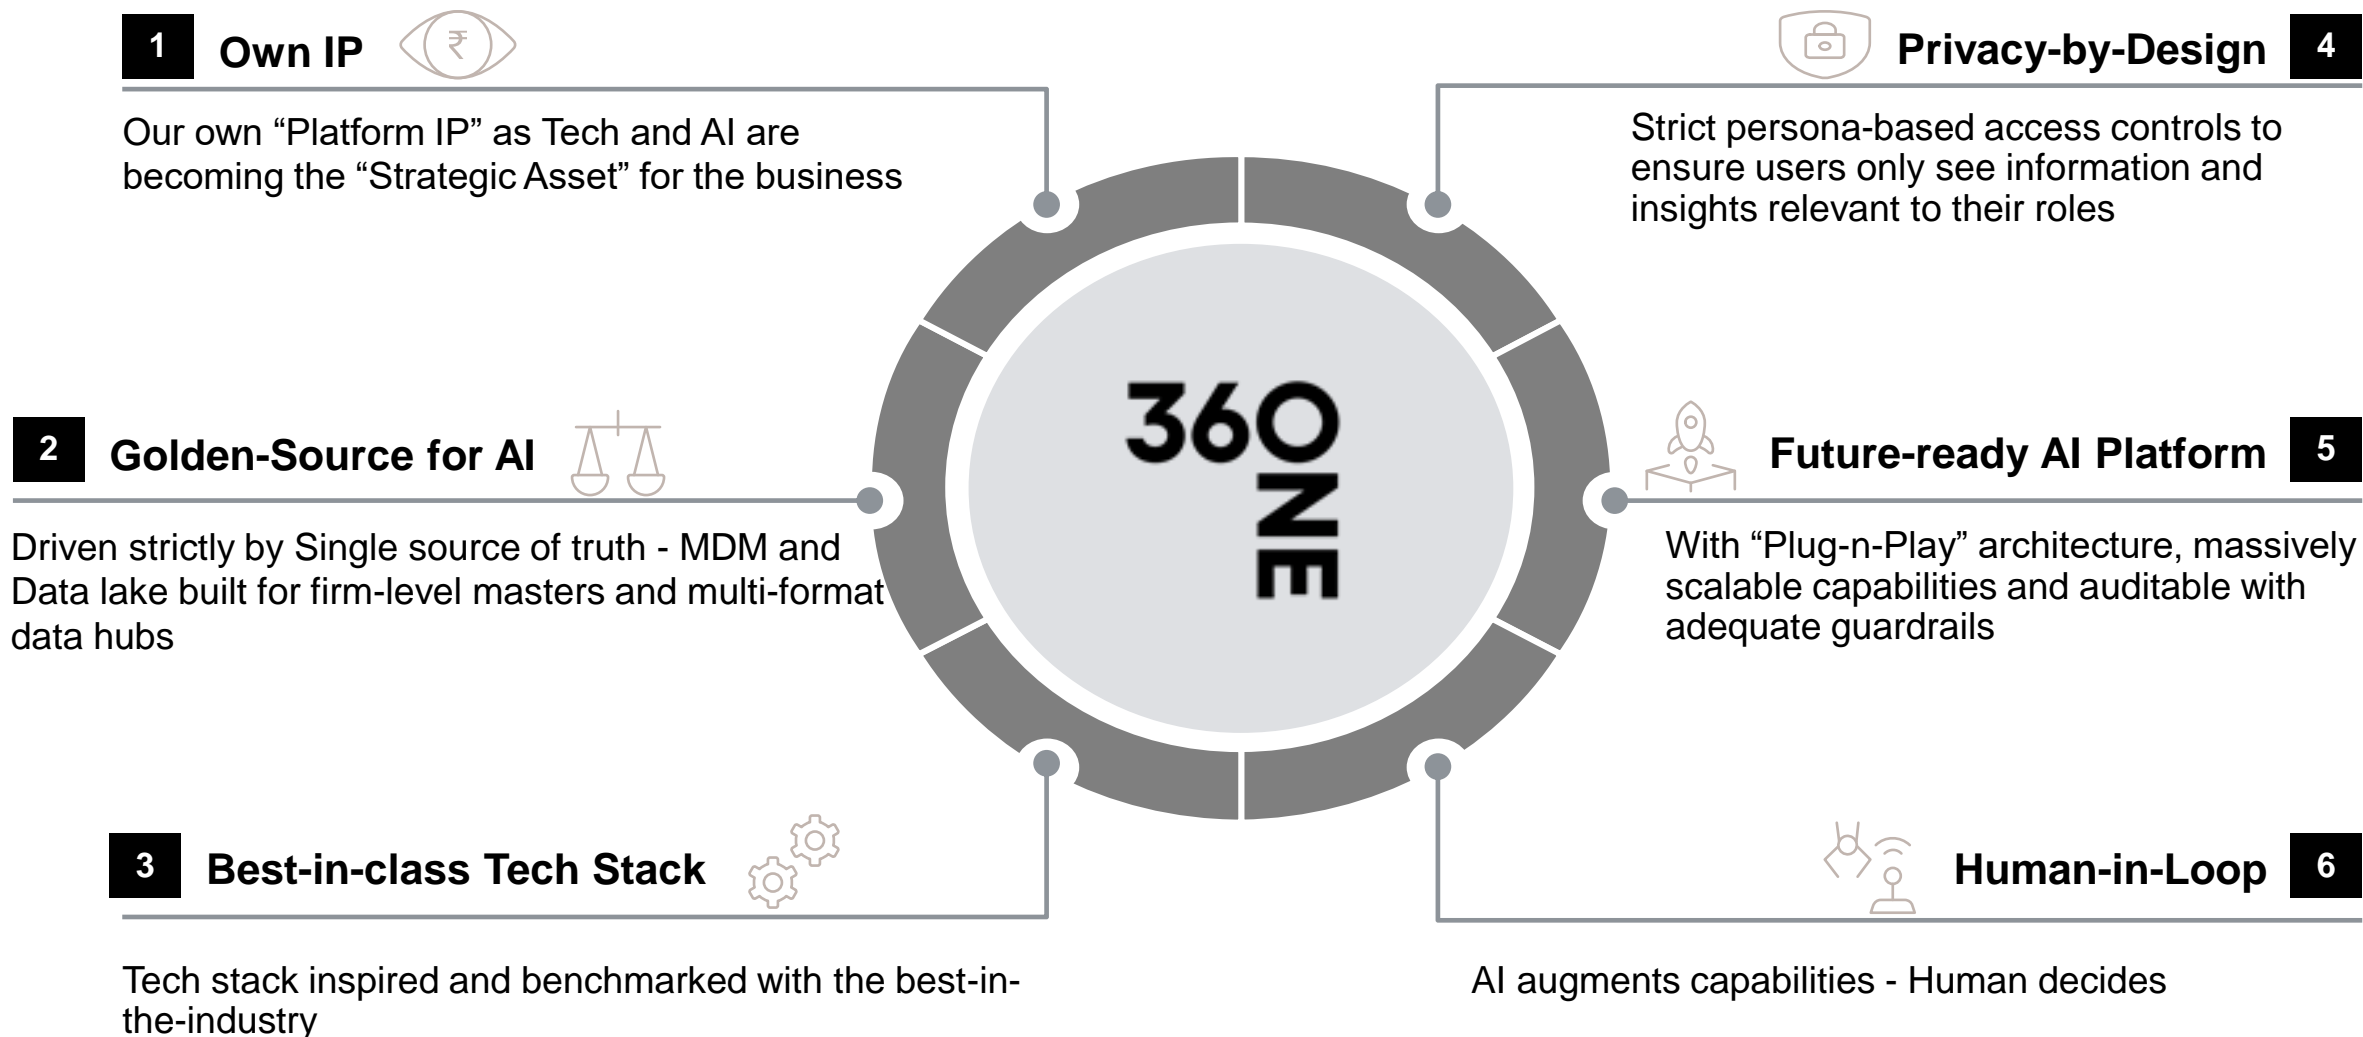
1 Own IP

Our own “Platform IP” as Tech and AI are becoming the “Strategic Asset” for the business

Privacy-by-Design 4

Strict persona-based access controls to ensure users only see information and insights relevant to their roles

360 ONE

2 Golden-Source for AI

Driven strictly by Single source of truth - MDM and Data lake built for firm-level masters and multi-format data hubs

Future-ready AI Platform 5

With “Plug-n-Play” architecture, massively scalable capabilities and auditable with adequate guardrails

3 Best-in-class Tech Stack

Tech stack inspired and benchmarked with the best-in-the-industry

Human-in-Loop 6

AI augments capabilities - Human decides